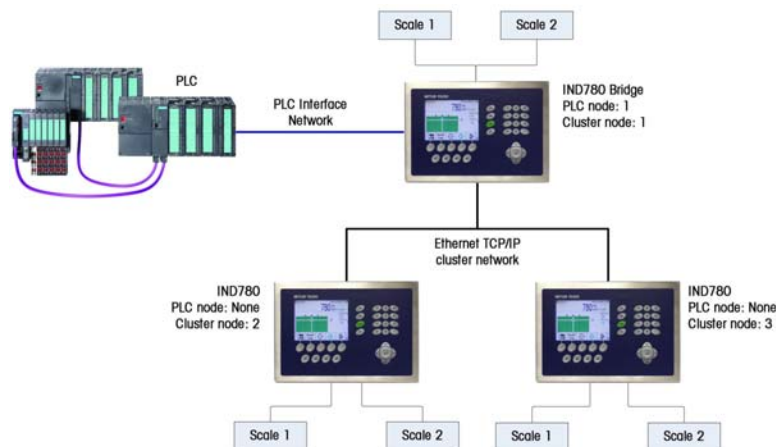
Scale 1

Scale 2

PLC

PLC Interface Network

IND780 Bridge
PLC node: 1
Cluster node: 1

Ethernet TCP/IP
cluster network

IND780
PLC node: None
Cluster node: 2

IND780
PLC node: None
Cluster node: 3

Scale 1

Scale 2

Scale 1

Scale 2